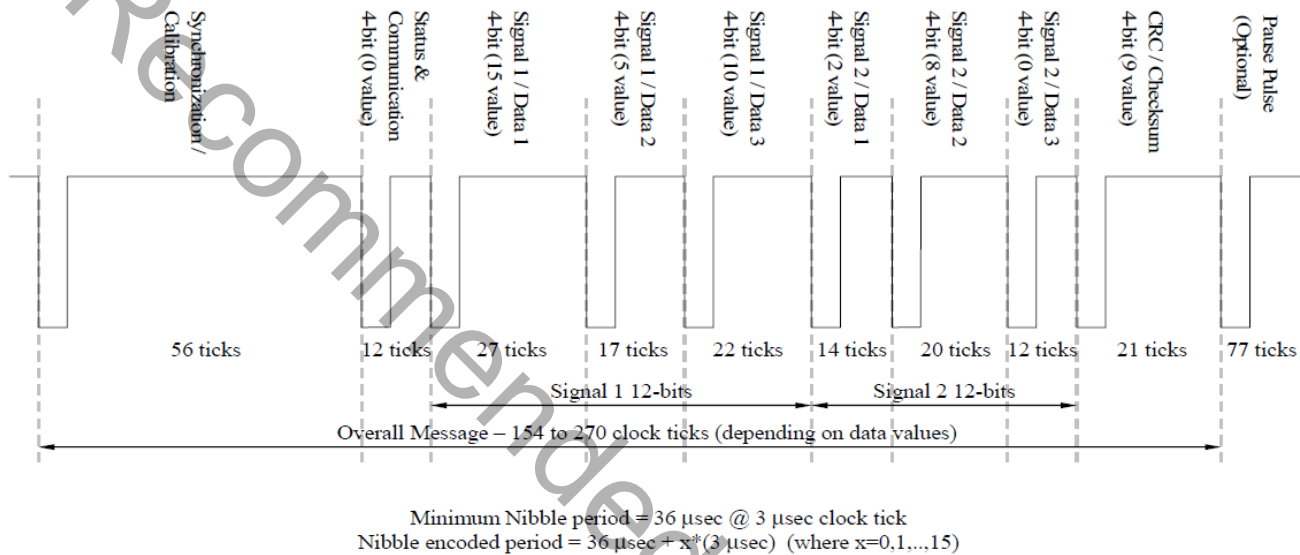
Synchronization / Calibration

Status & Communication 4-bit (0 value)

Signal 1 / Data 1 4-bit (15 value)

Signal 1 / Data 2 4-bit (5 value)

Signal 1 / Data 3 4-bit (10 value)

Signal 2 / Data 1 4-bit (2 value)

Signal 2 / Data 2 4-bit (8 value)

Signal 2 / Data 3 4-bit (0 value)

CRC / Checksum 4-bit (9 value)

Pause Pulse (Optional)

56 ticks 12 ticks 27 ticks 17 ticks 22 ticks 14 ticks 20 ticks 12 ticks 21 ticks 77 ticks

Signal 1 12-bits

Signal 2 12-bits

Overall Message – 154 to 270 clock ticks (depending on data values)

Recommended

Minimum Nibble period = 36 μsec @ 3 μsec clock tick
Nibble encoded period = 36 μsec + x*(3 μsec) (where x=0,1,..,15)